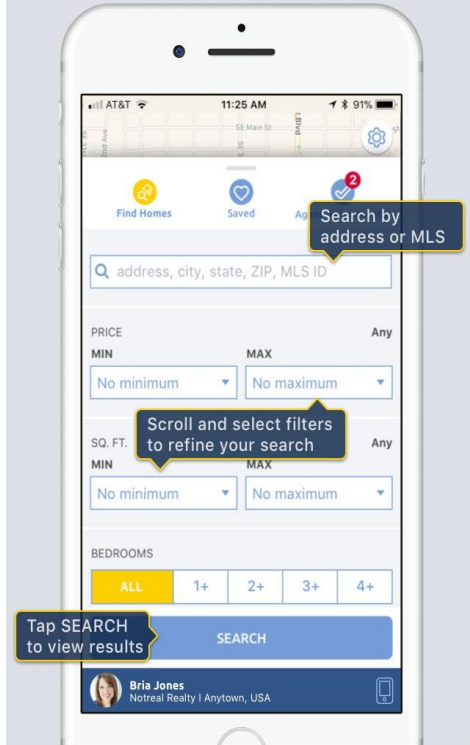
AT&T 11:25 AM 91%

SE Main St

2nd Ave

SE 3

Blvd

Find Homes

Saved

Ag

2

Search by address or MLS

address, city, state, ZIP, MLS ID

PRICE

Any

MIN

MAX

No minimum

No maximum

Scroll and select filters to refine your search

SQ. FT.

Any

MIN

MAX

No minimum

No maximum

BEDROOMS

| ALL | 1+ | 2+ | 3+ | 4+ |
|---|---|---|---|---|

Tap SEARCH to view results

SEARCH

Bria Jones
Notreal Realty | Anytown, USA